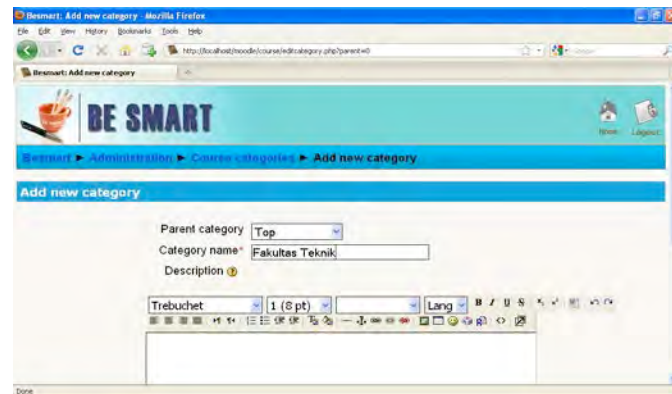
Besmart: Add new category - Mozilla Firefox

File Edit View History Bookmarks Tools Help

http://localhost/moodle/course/editcategory.php?parent=0

Besmart: Add new category

BE SMART

Home Logout

Besmart ► Administration ► Course categories ► Add new category

Add new category

Parent category Top

Category name* Fakultas Teknik

Description

Trebuchet 1 (8 pt) Lang B I U S

Done